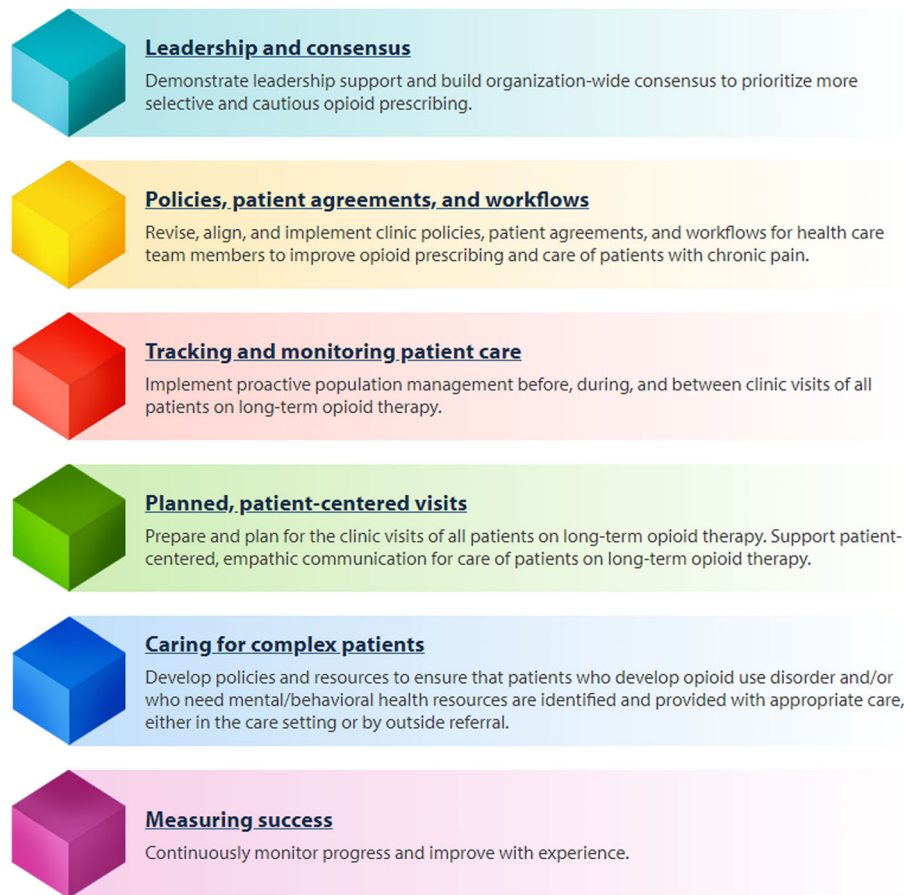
Leadership and consensus
Demonstrate leadership support and build organization-wide consensus to prioritize more selective and cautious opioid prescribing.

Policies, patient agreements, and workflows
Revise, align, and implement clinic policies, patient agreements, and workflows for health care team members to improve opioid prescribing and care of patients with chronic pain.

Tracking and monitoring patient care
Implement proactive population management before, during, and between clinic visits of all patients on long-term opioid therapy.

Planned, patient-centered visits
Prepare and plan for the clinic visits of all patients on long-term opioid therapy. Support patient-centered, empathic communication for care of patients on long-term opioid therapy.

Caring for complex patients
Develop policies and resources to ensure that patients who develop opioid use disorder and/or who need mental/behavioral health resources are identified and provided with appropriate care, either in the care setting or by outside referral.

Measuring success
Continuously monitor progress and improve with experience.